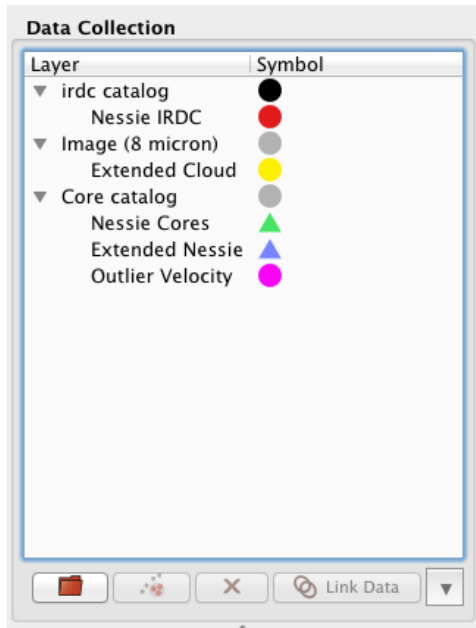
Data Collection

| Layer | Symbol |
|---|---|
| irdc catalog | |
| Nessie IRDC | |
| Image (8 micron) | |
| Extended Cloud | |
| Core catalog | |
| Nessie Cores | |
| Extended Nessie | |
| Outlier Velocity | |

Link Data